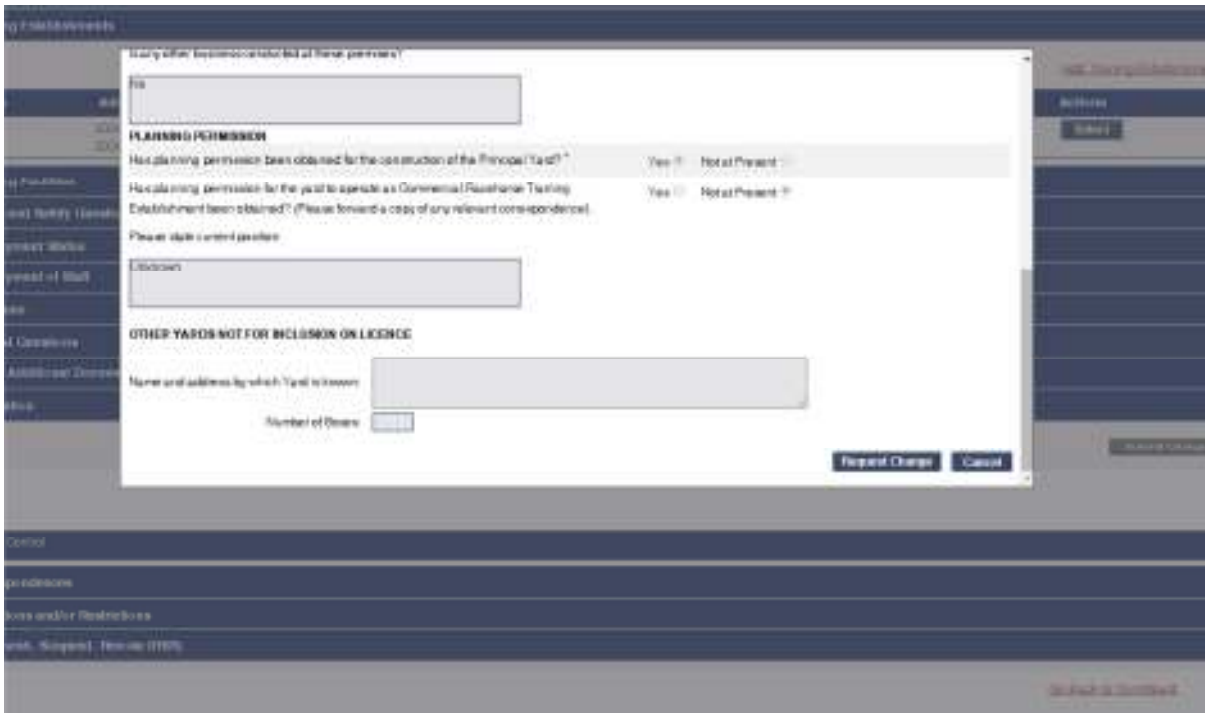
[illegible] Establishments

Is any other business conducted at these premises?

No

PLANNING PERMISSION

Has planning permission been obtained for the construction of the Principal Yard? *

Yes Not at Present

Has planning permission for the yard to operate as a Commercial Racehorse Training Establishment been obtained? (Please forward a copy of any relevant correspondence)

Yes Not at Present

Please state current position

Unknown

OTHER YARDS NOT FOR INCLUSION ON LICENCE

Name and address by which Yard is known

Number of Boxes

Request Change

Cancel

Actions

Select

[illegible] Control

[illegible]spondences

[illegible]ions and/or Restrictions

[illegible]

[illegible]